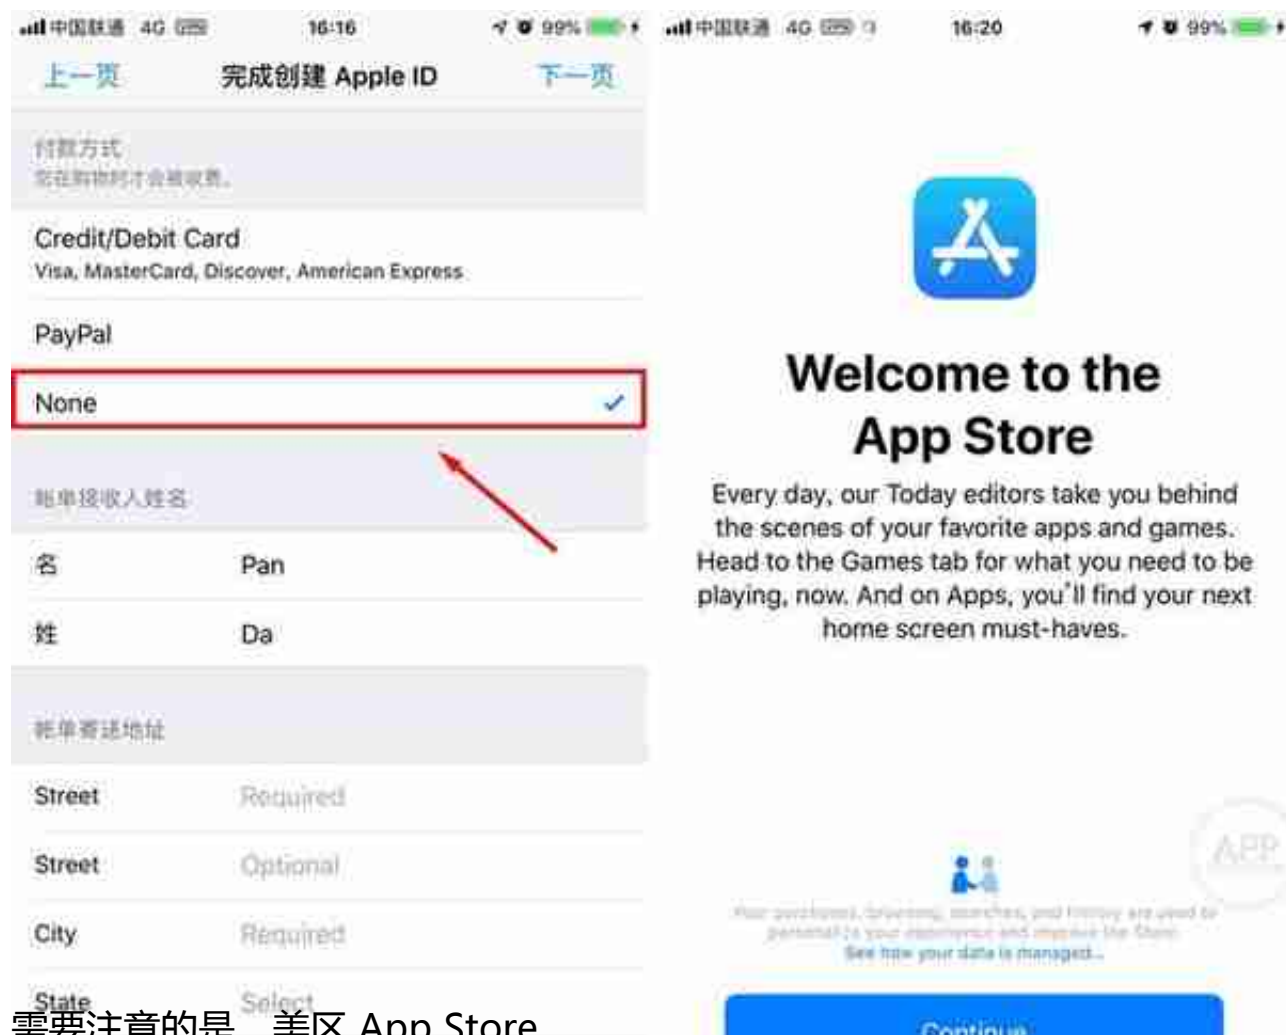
中国联通 4G 16:16 99%

上一页 完成创建 Apple ID 下一页

付款方式
您在购物时才会被收费。

Credit/Debit Card
Visa, MasterCard, Discover, American Express

PayPal

None

账单接收人姓名

名 Pan

姓 Da

帐单寄送地址

Street Required

Street Optional

City Required

State Select

中国联通 4G 16:20 99%

Welcome to the App Store

Every day, our Today editors take you behind the scenes of your favorite apps and games. Head to the Games tab for what you need to be playing, now. And on Apps, you'll find your next home screen must-haves.

APP

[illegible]
See how your data is managed...

Continue

需要注意的是，美区 App Store